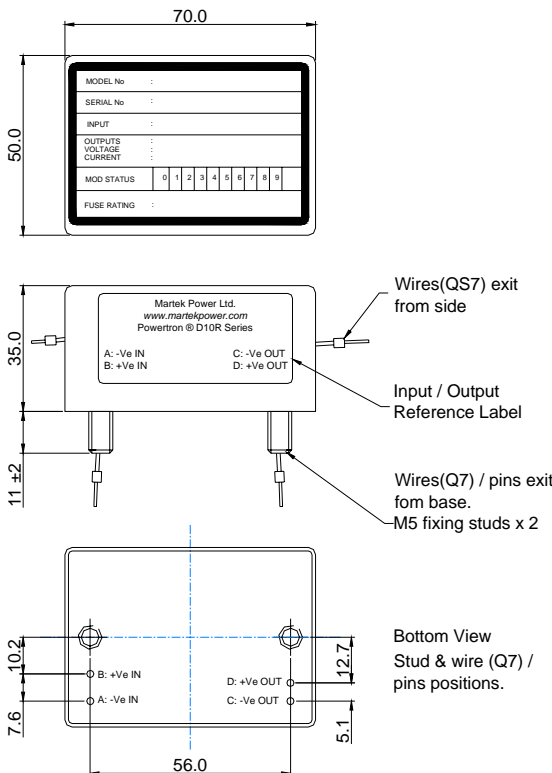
70.0

50.0

MODEL No :
SERIAL No :
INPUT :
OUTPUTS :
VOLTAGE :
CURRENT :
MOD STATUS

| 0 | 1 | 2 | 3 | 4 | 5 | 6 | 7 | 8 | 9 |
|---|---|---|---|---|---|---|---|---|---|

FUSE RATING :

35.0

Martek Power Ltd.
www.martekpower.com
Powertron ® D10R Series

A: -Ve IN
B: +Ve IN
C: -Ve OUT
D: +Ve OUT

Wires(QS7) exit from side

Input / Output Reference Label

11 ±2

Wires(Q7) / pins exit fom base.
M5 fixing studs x 2

10.2
7.6
B: +Ve IN
A: -Ve IN
D: +Ve OUT
C: -Ve OUT
12.7
5.1
56.0

Bottom View
Stud & wire (Q7) / pins positions.